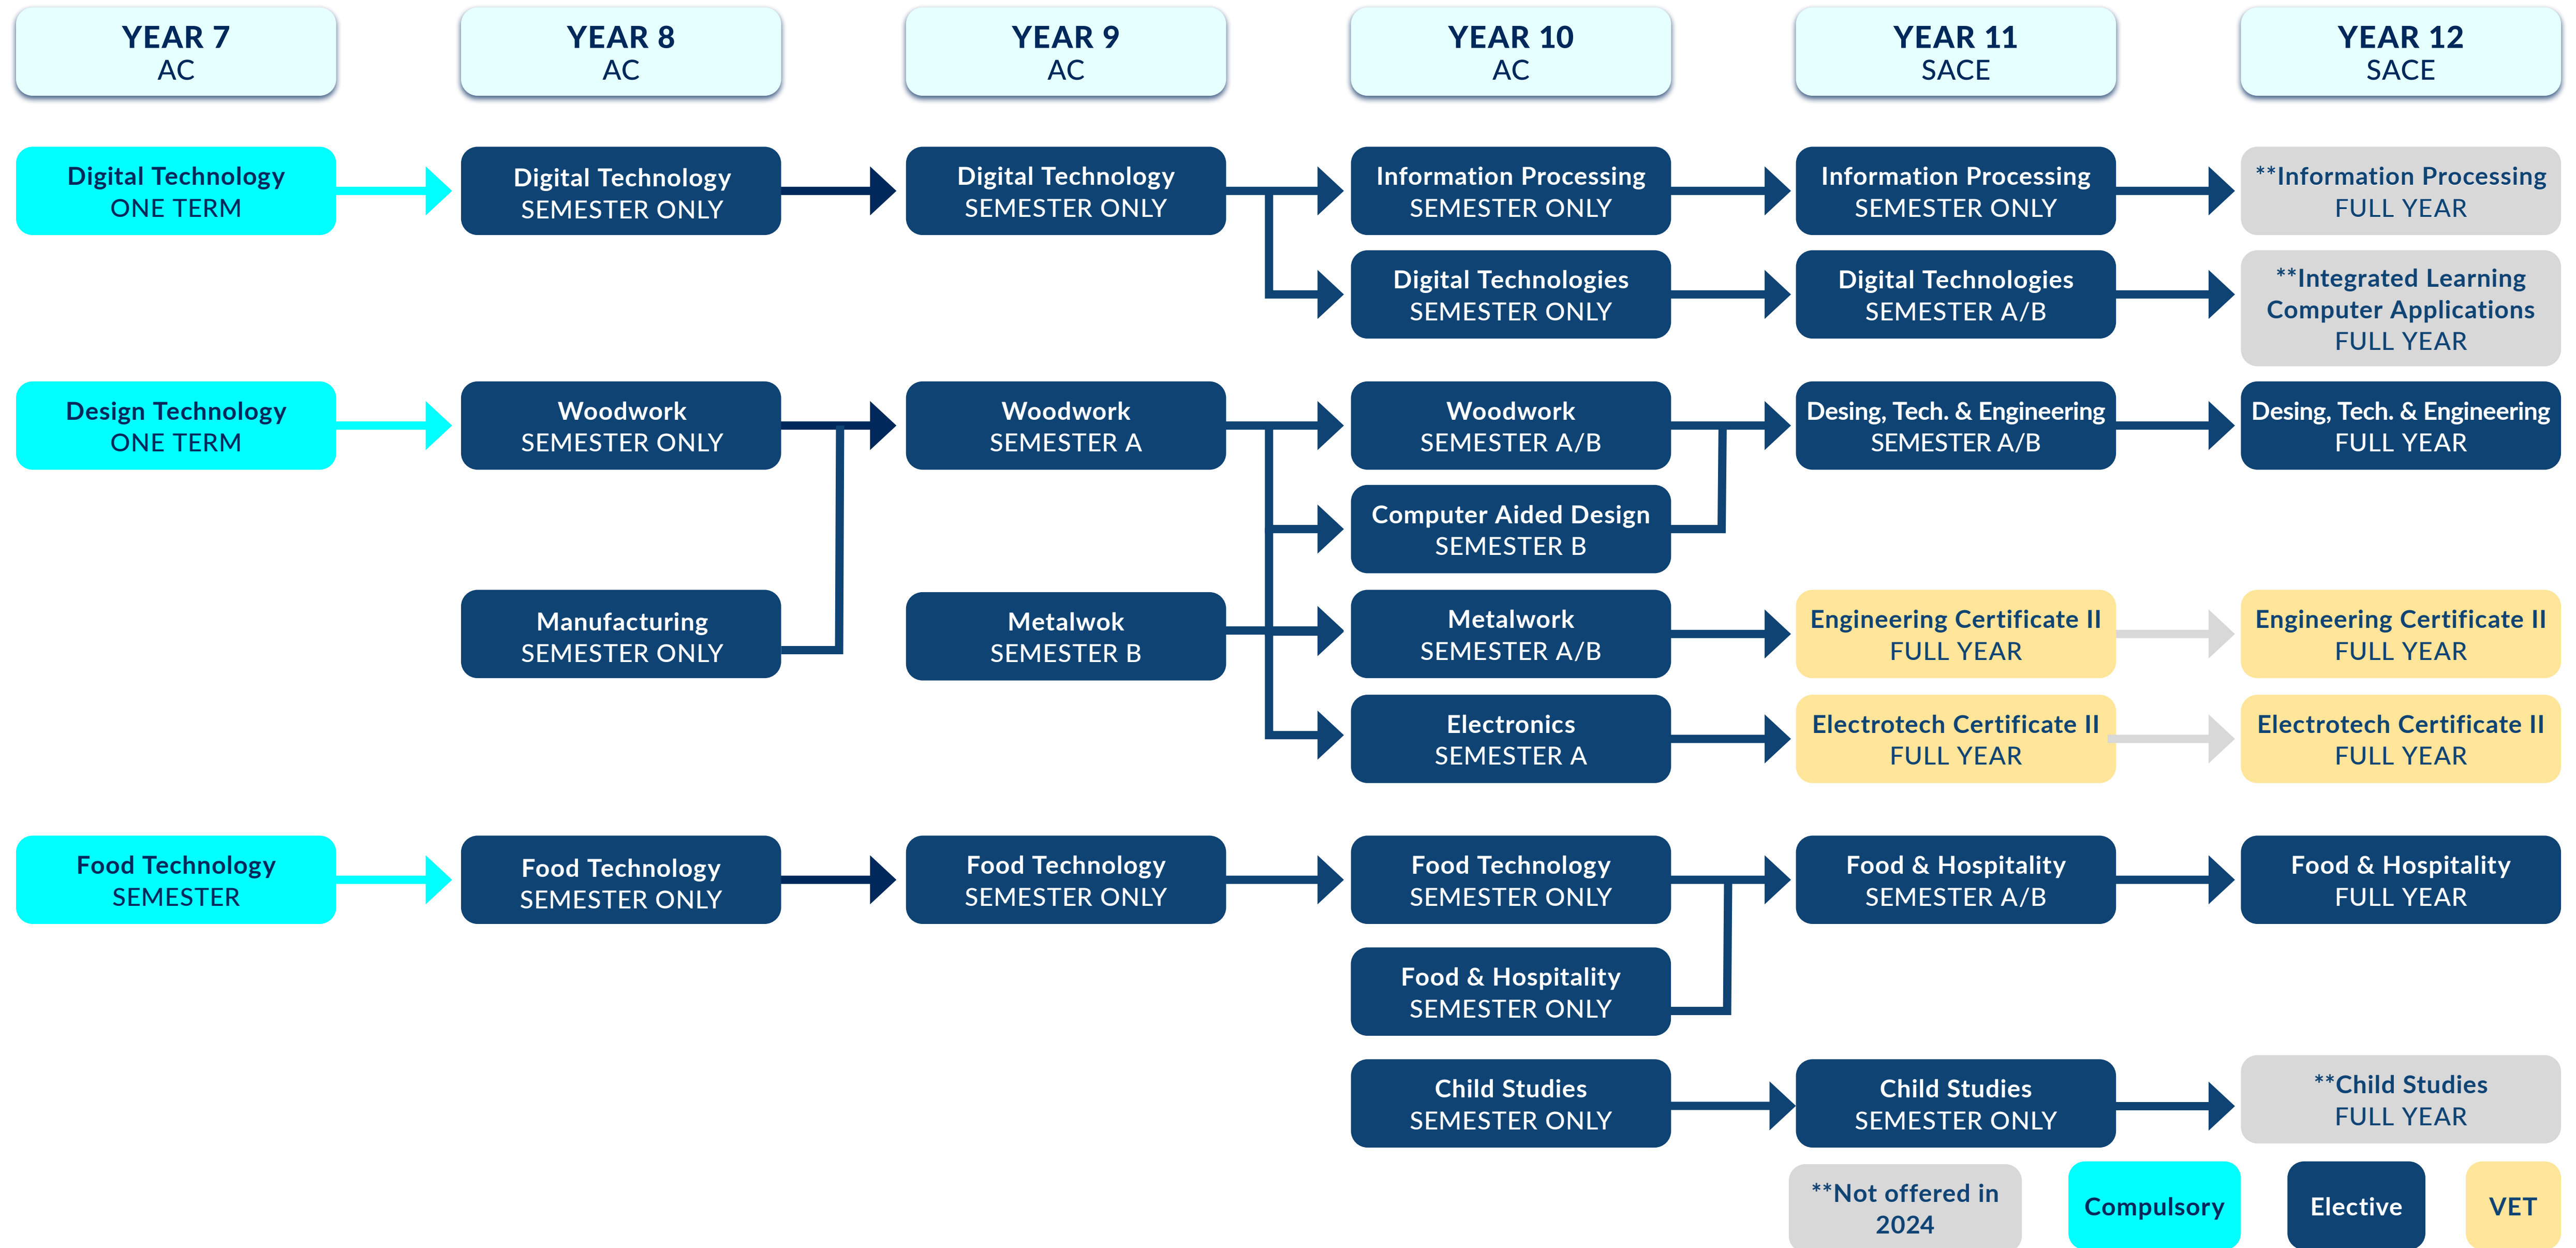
YEAR 7
AC

YEAR 8
AC

YEAR 9
AC

YEAR 10
AC

YEAR 11
SACE

YEAR 12
SACE

Digital Technology
ONE TERM

Digital Technology
SEMESTER ONLY

Digital Technology
SEMESTER ONLY

Information Processing
SEMESTER ONLY

Information Processing
SEMESTER ONLY

**Information Processing
FULL YEAR

Digital Technologies
SEMESTER ONLY

Digital Technologies
SEMESTER A/B

**Integrated Learning
Computer Applications
FULL YEAR

Design Technology
ONE TERM

Woodwork
SEMESTER ONLY

Woodwork
SEMESTER A

Woodwork
SEMESTER A/B

Desing, Tech. & Engineering
SEMESTER A/B

Desing, Tech. & Engineering
FULL YEAR

Computer Aided Design
SEMESTER B

Manufacturing
SEMESTER ONLY

Metalwok
SEMESTER B

Metalwork
SEMESTER A/B

Engineering Certificate II
FULL YEAR

Engineering Certificate II
FULL YEAR

Electronics
SEMESTER A

Electrotech Certificate II
FULL YEAR

Electrotech Certificate II
FULL YEAR

Food Technology
SEMESTER

Food Technology
SEMESTER ONLY

Food Technology
SEMESTER ONLY

Food Technology
SEMESTER ONLY

Food & Hospitality
SEMESTER A/B

Food & Hospitality
FULL YEAR

Food & Hospitality
SEMESTER ONLY

Child Studies
SEMESTER ONLY

Child Studies
SEMESTER ONLY

**Child Studies
FULL YEAR

**Not offered in 2024

Compulsory

Elective

VET